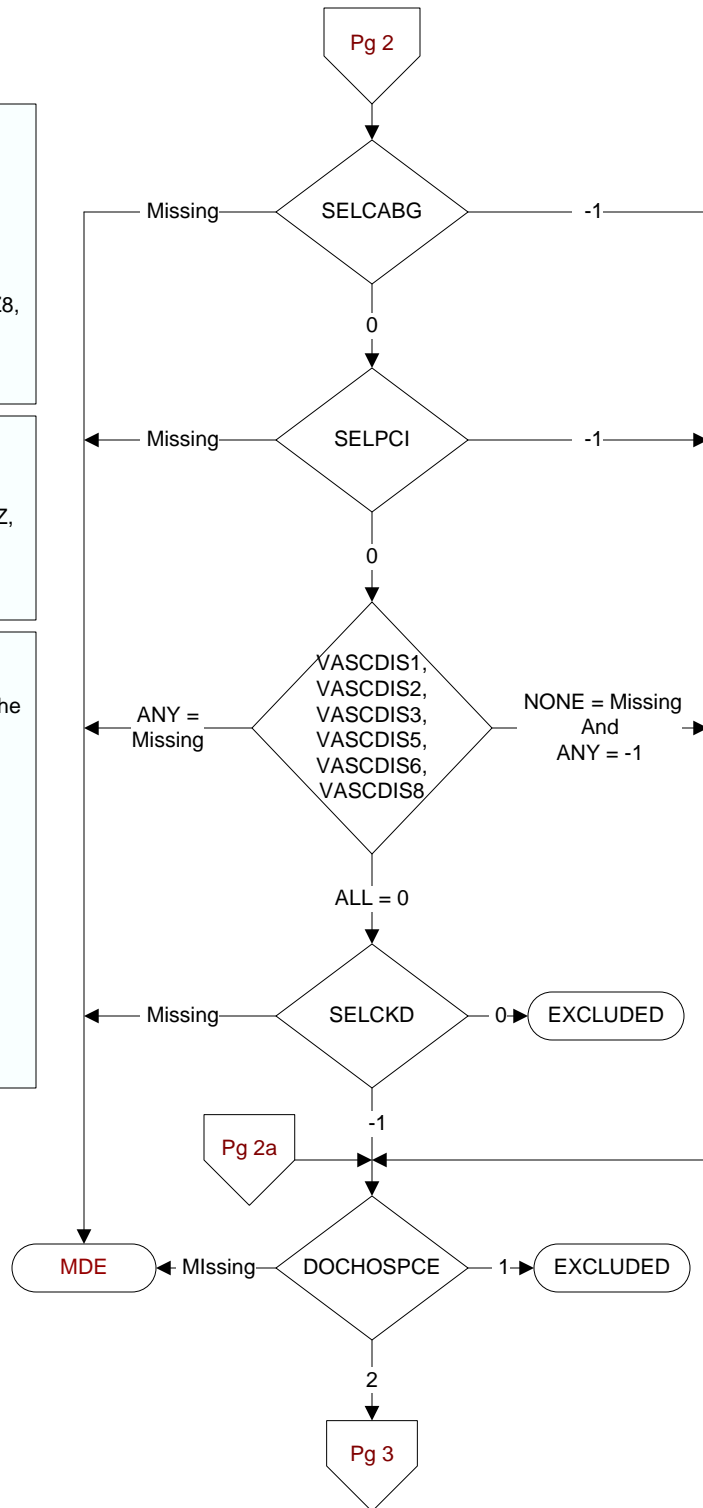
Pg 2

Missing SELCABG -1

0

Missing SELPCI -1

0

ANY = Missing

VASCDIS1, VASCDIS2, VASCDIS3, VASCDIS5, VASCDIS6, VASCDIS8

NONE = Missing And ANY = -1

ALL = 0

Missing SELCKD 0 EXCLUDED

-1

Pg 2a

MDE MIssing DOCHOSPCE 1 EXCLUDED

2

Pg 3

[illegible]8,

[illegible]Z,

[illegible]he